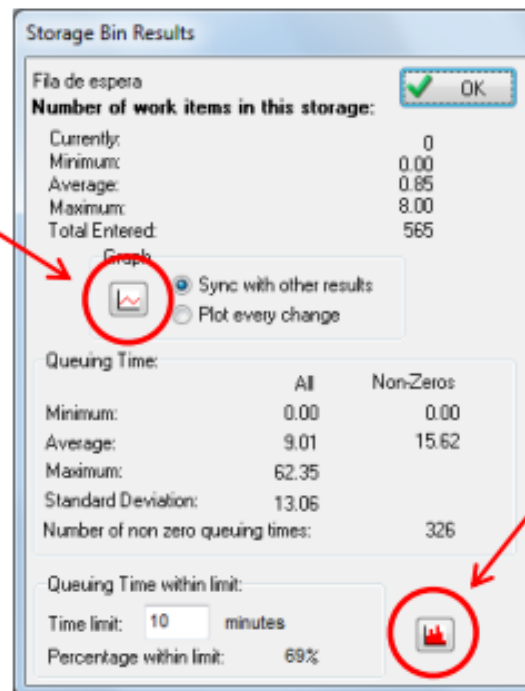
Storage Bin Results

Fila de espera
**Number of work items in this storage:**

OK

| | |
|---|---|
| Currently: | 0 |
| Minimum: | 0.00 |
| Average: | 0.85 |
| Maximum: | 8.00 |
| Total Entered: | 565 |

Graph
Sync with other results
Plot every change

Queuing Time:

| | All | Non-Zeros |
|---|---|---|
| Minimum: | 0.00 | 0.00 |
| Average: | 9.01 | 15.62 |
| Maximum: | 62.35 | |
| Standard Deviation: | 13.06 | |
| Number of non zero queuing times: | | 326 |

Queuing Time within limit:
Time limit: 10 minutes
Percentage within limit: 69%